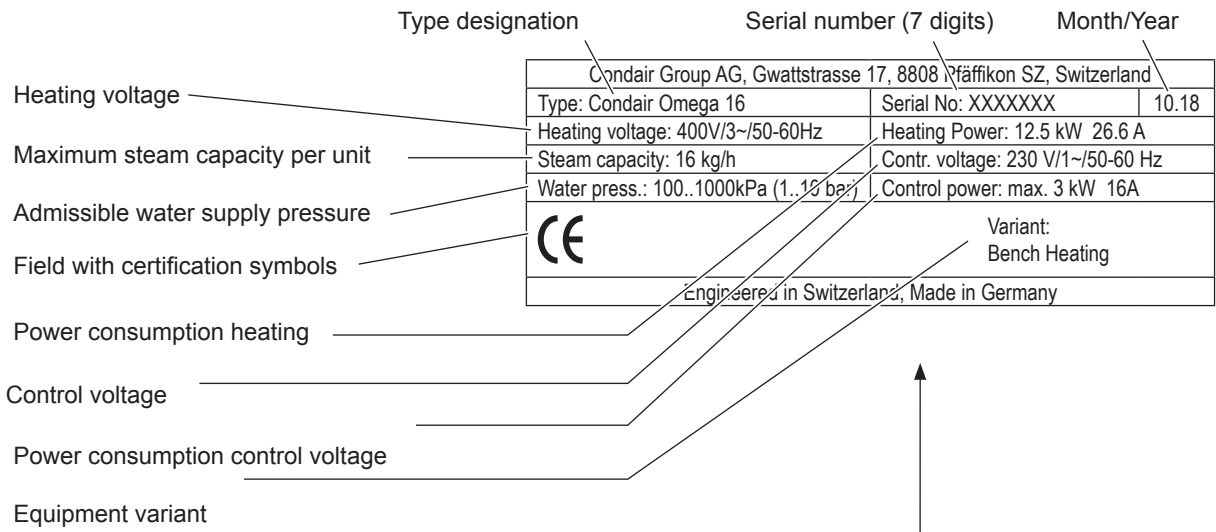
Type designation

Serial number (7 digits)

Month/Year

Condair Group AG, Gwattstrasse 17, 8808 Pfäffikon SZ, Switzerland

| Type: Condair Omega 16 | Serial No: XXXXXXX | 10.18 |
|---|---|---|
| Heating voltage: 400V/3~/50-60Hz | Heating Power: 12.5 kW 26.6 A | |
| Steam capacity: 16 kg/h | Contr. voltage: 230 V/1~/50-60 Hz | |
| Water press.: 100..1000kPa (1..10 bar) | Control power: max. 3 kW 16A | |

CE

Variant:
Bench Heating

Engineered in Switzerland, Made in Germany

Heating voltage

Maximum steam capacity per unit

Admissible water supply pressure

Field with certification symbols

Power consumption heating

Control voltage

Power consumption control voltage

Equipment variant